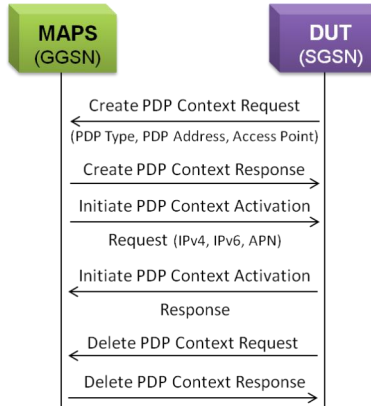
MAPS
(GGSN)

DUT
(SGSN)

Create PDP Context Request
(PDP Type, PDP Address, Access Point)

Create PDP Context Response

Initiate PDP Context Activation
Request (IPv4, IPv6, APN)

Initiate PDP Context Activation
Response

Delete PDP Context Request

Delete PDP Context Response